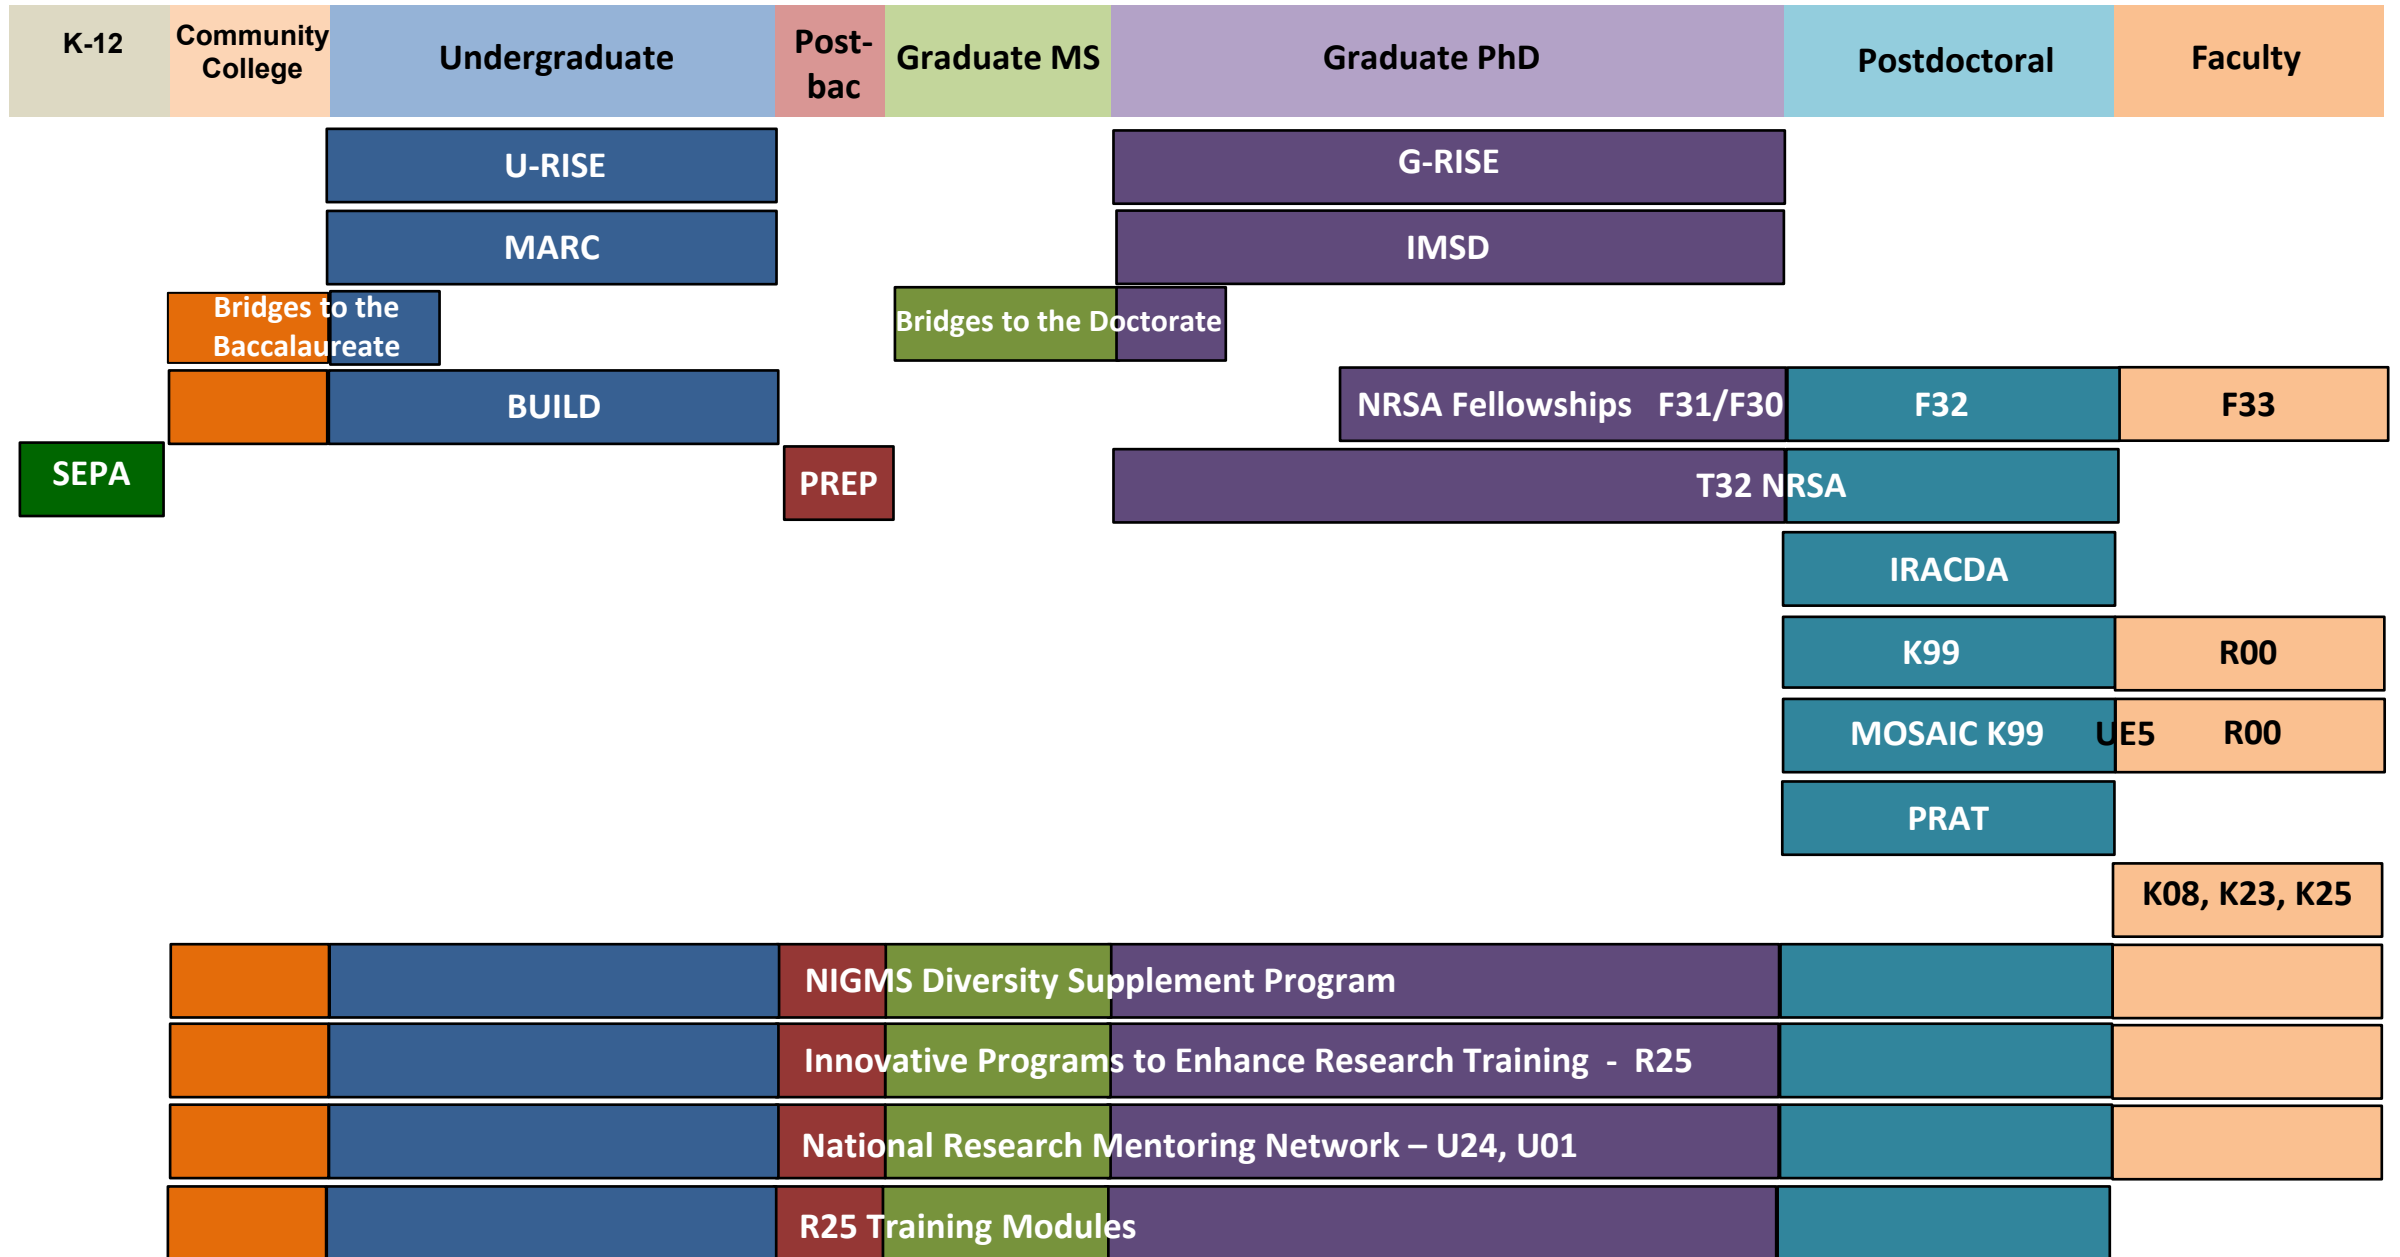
K-12
Community College
Undergraduate
Post-bac
Graduate MS
Graduate PhD
Postdoctoral
Faculty

U-RISE
G-RISE
MARC
IMSD
Bridges to the Baccalaureate
Bridges to the Doctorate
BUILD
NRSA Fellowships F31/F30
F32
F33
SEPA
PREP
T32 NRSA
IRACDA
K99
R00
MOSAIC K99
UE5
R00
PRAT
K08, K23, K25

NIGMS Diversity Supplement Program
Innovative Programs to Enhance Research Training - R25
National Research Mentoring Network – U24, U01
R25 Training Modules